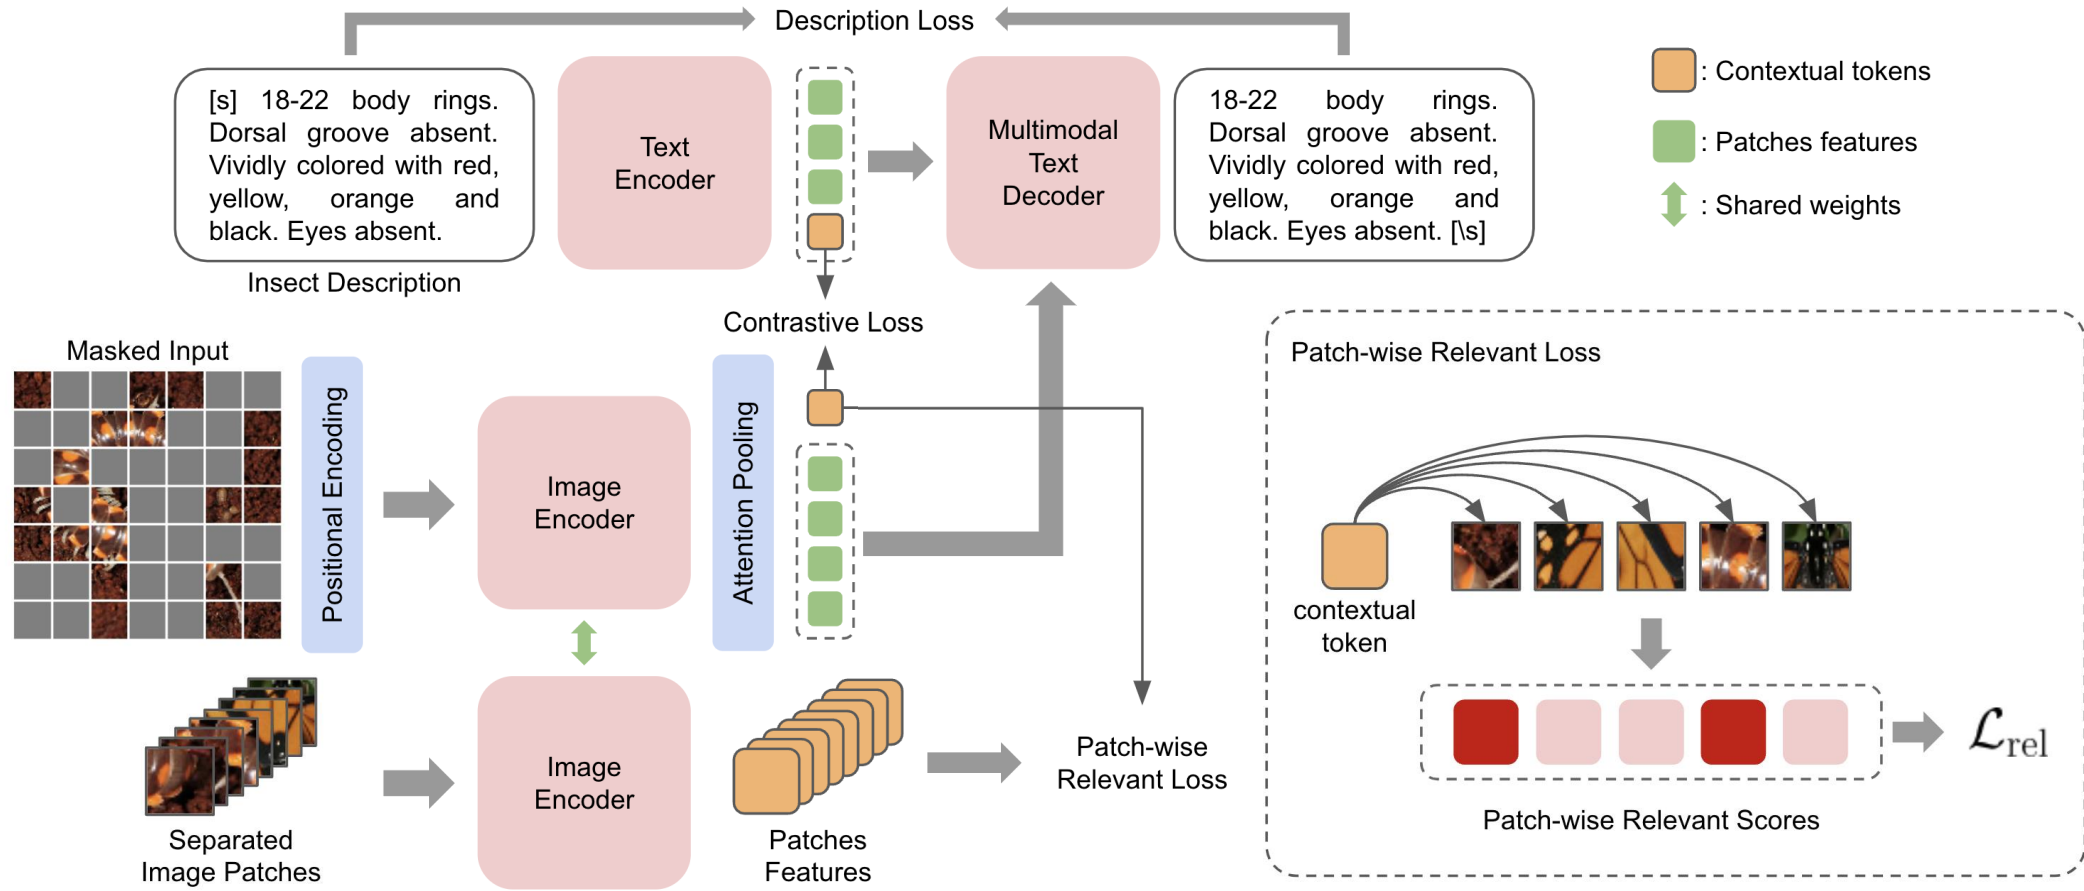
Description Loss

[s] 18-22 body rings. Dorsal groove absent. Vividly colored with red, yellow, orange and black. Eyes absent.

Insect Description

Text Encoder

Multimodal Text Decoder

18-22 body rings. Dorsal groove absent. Vividly colored with red, yellow, orange and black. Eyes absent. [\s]

: Contextual tokens

: Patches features

: Shared weights

Contrastive Loss

Masked Input

Positional Encoding

Image Encoder

Attention Pooling

Patch-wise Relevant Loss

contextual token

Separated Image Patches

Image Encoder

Patches Features

Patch-wise Relevant Loss

$\mathcal{L}_{rel}$

Patch-wise Relevant Scores